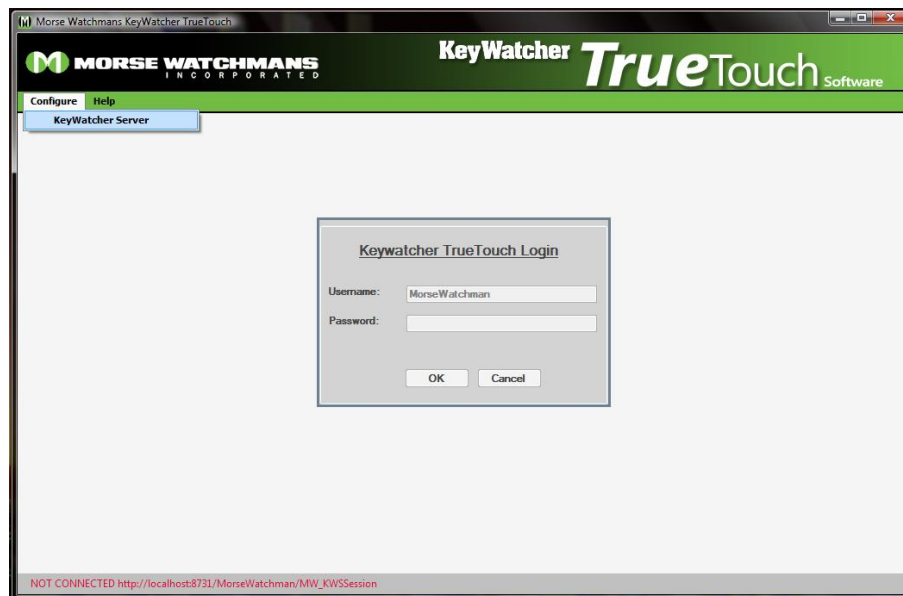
Morse Watchmans KeyWatcher TrueTouch

MORSE WATCHMANS INCORPORATED

KeyWatcher TrueTouch Software

Configure Help

KeyWatcher Server

Keywatcher TrueTouch Login

Username: MorseWatchman

Password:

OK Cancel

NOT CONNECTED http://localhost:8731/MorseWatchman/MW_KWSSession